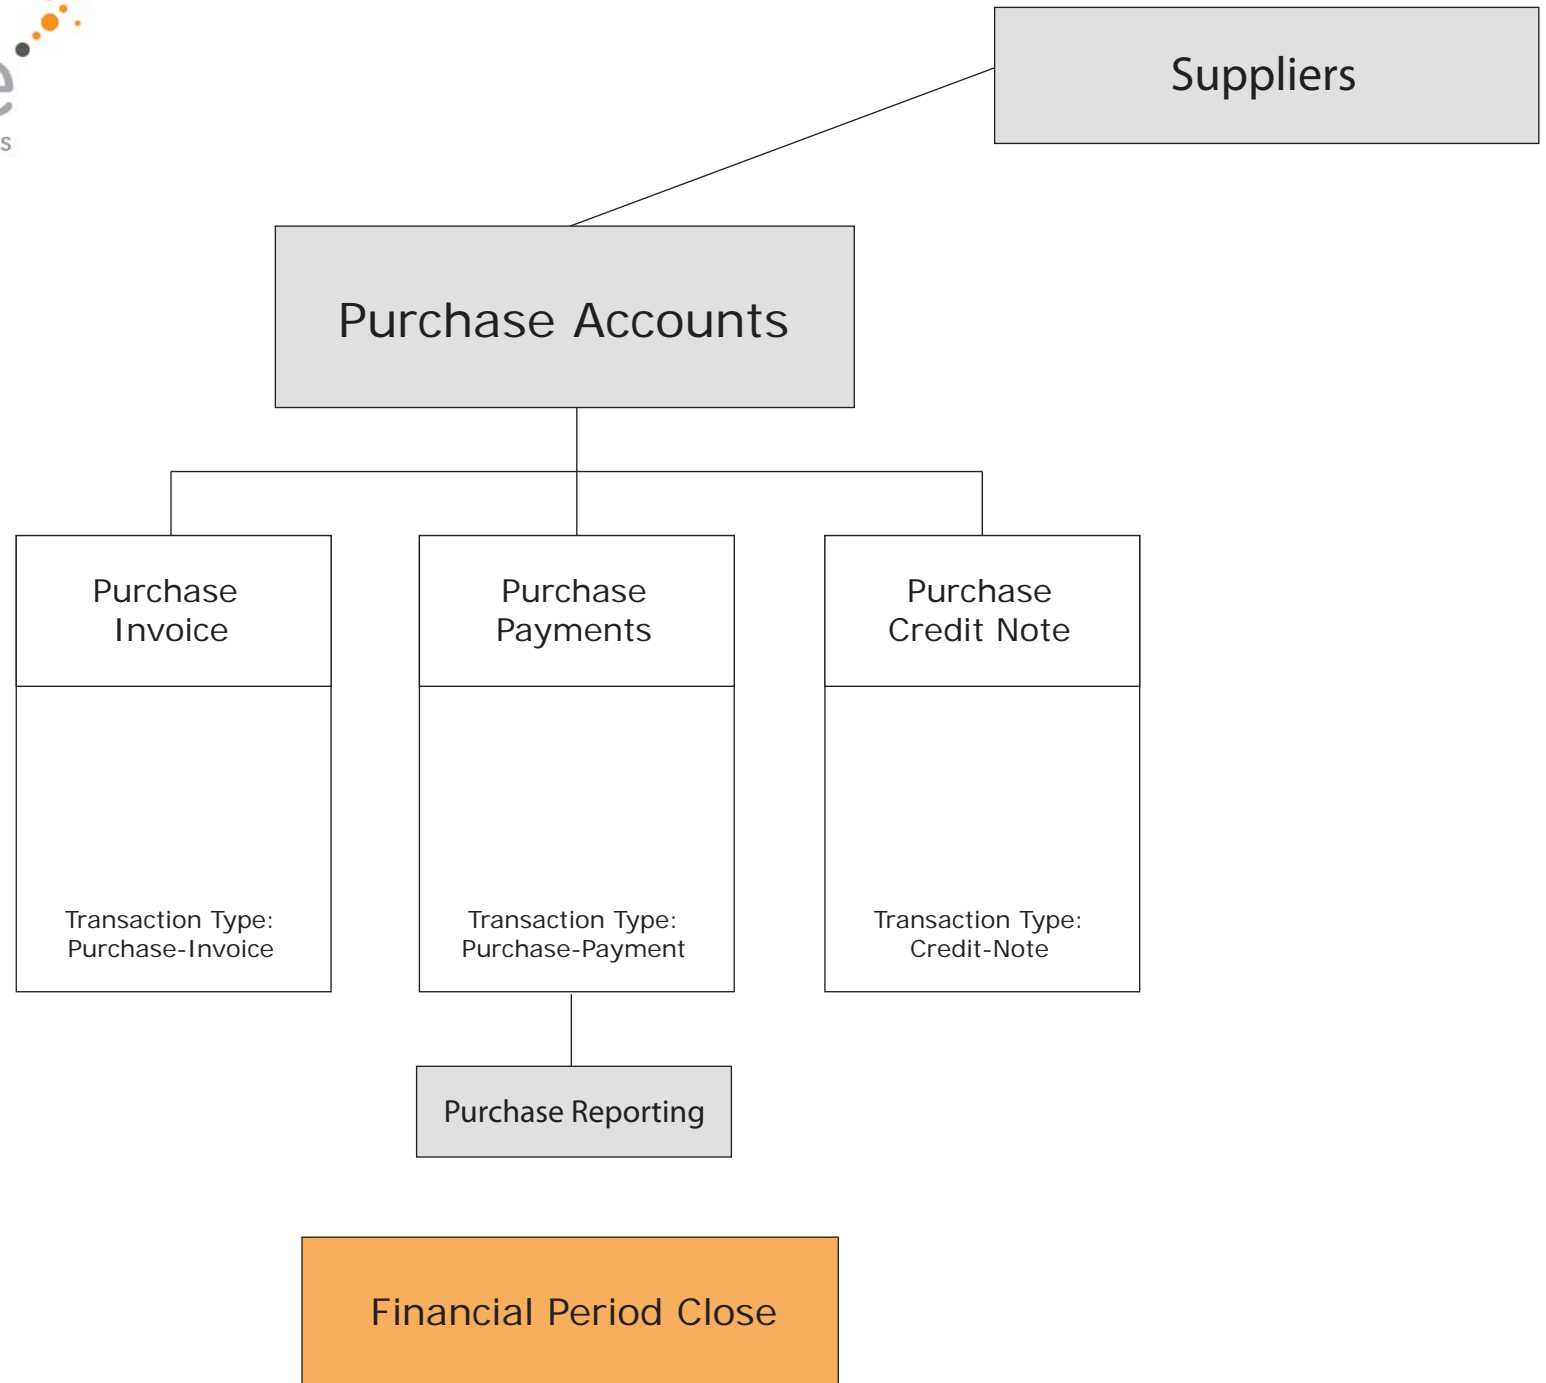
Suppliers

Purchase Accounts

Purchase Invoice

Transaction Type: Purchase-Invoice

Purchase Payments

Transaction Type: Purchase-Payment

Purchase Credit Note

Transaction Type: Credit-Note

Purchase Reporting

Financial Period Close